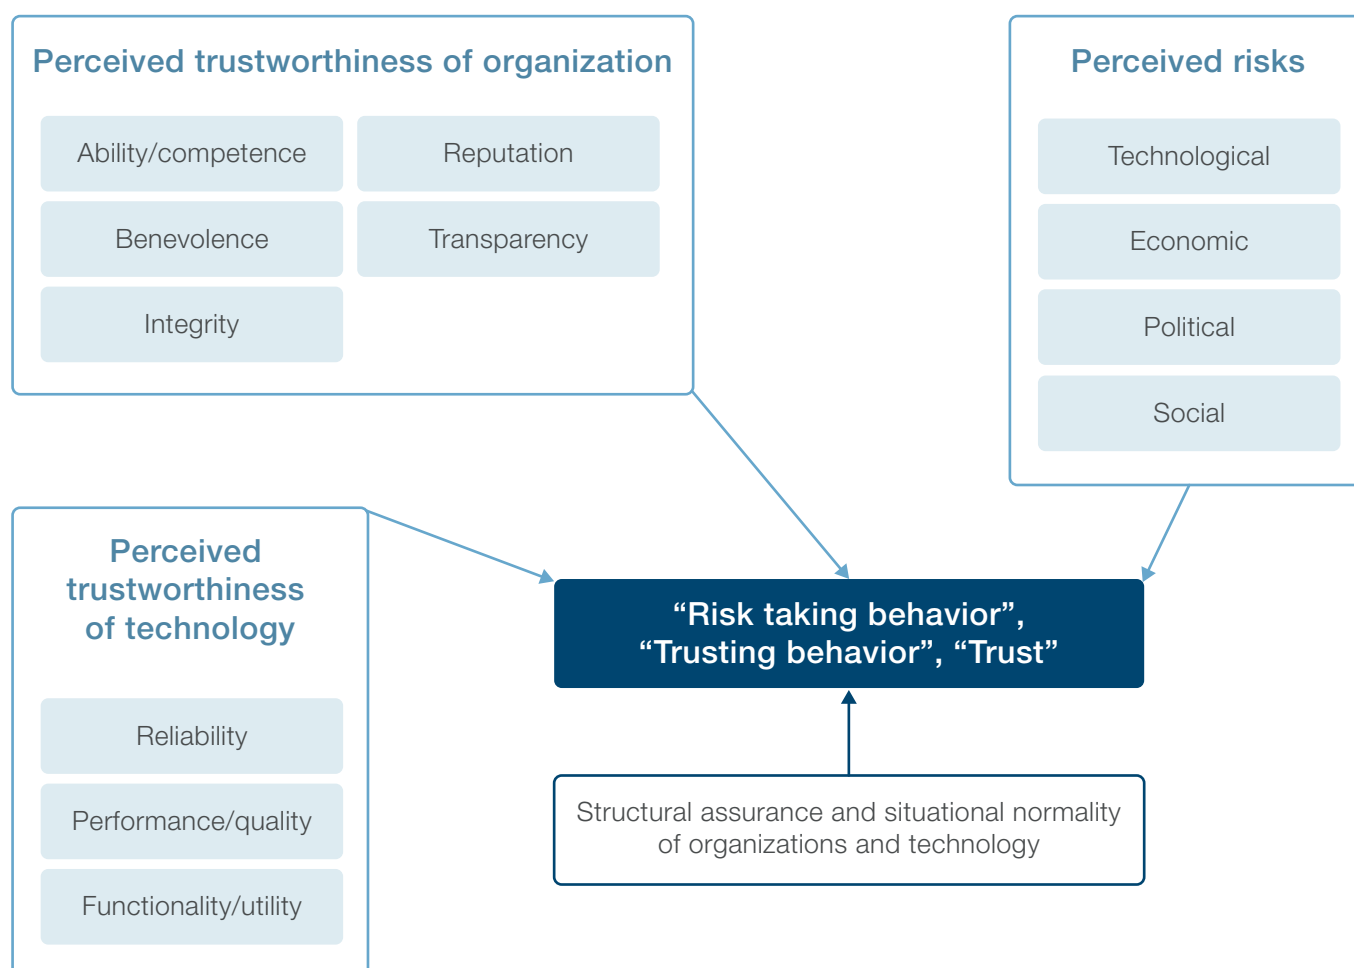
Perceived trustworthiness of organization

Ability/competence

Reputation

Benevolence

Transparency

Integrity

Perceived risks

Technological

Economic

Political

Social

Perceived trustworthiness of technology

Reliability

Performance/quality

Functionality/utility

“Risk taking behavior”, “Trusting behavior”, “Trust”

Structural assurance and situational normality of organizations and technology